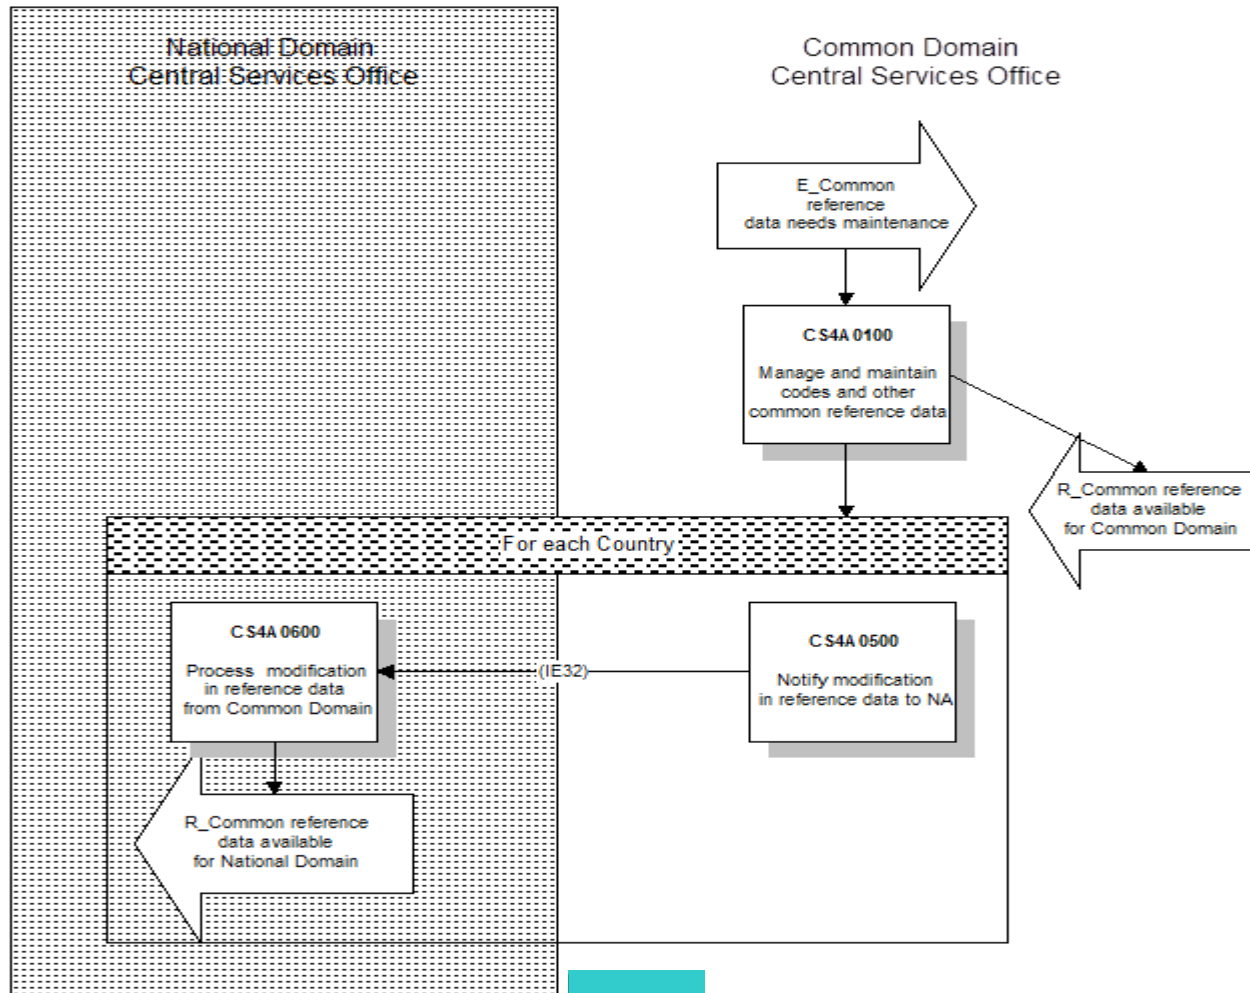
National Domain
Central Services Office

Common Domain
Central Services Office

E_Common reference data needs maintenance

CS4A 0100

Manage and maintain codes and other common reference data

R_Common reference data available for Common Domain

For each Country

CS4A 0600

Process modification in reference data from Common Domain

(IE32)

CS4A 0500

Notify modification in reference data to NA

R_Common reference data available for National Domain